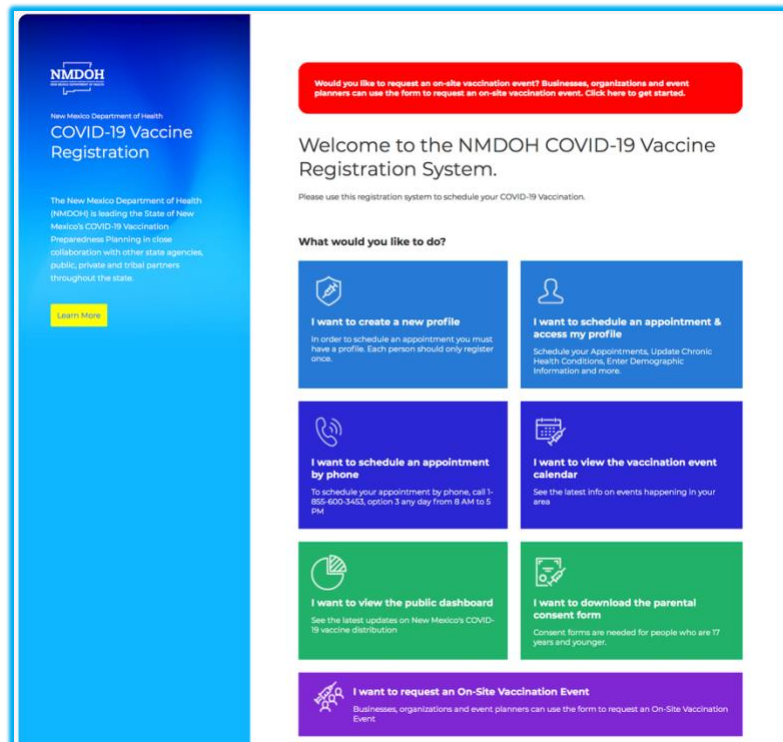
NMDOH
NEW MEXICO DEPARTMENT OF HEALTH

New Mexico Department of Health
COVID-19 Vaccine Registration

The New Mexico Department of Health (NMDOH) is leading the State of New Mexico's COVID-19 Vaccination Preparedness Planning in close collaboration with other state agencies, public, private and tribal partners throughout the state.

Learn More

Would you like to request an on-site vaccination event? Businesses, organizations and event planners can use the form to request an on-site vaccination event. Click here to get started.

Welcome to the NMDOH COVID-19 Vaccine Registration System.

Please use this registration system to schedule your COVID-19 Vaccination.

What would you like to do?

I want to create a new profile
In order to schedule an appointment you must have a profile. Each person should only register once.

I want to schedule an appointment & access my profile
Schedule your Appointments, Update Chronic Health Conditions, Enter Demographic Information and more.

I want to schedule an appointment by phone
To schedule your appointment by phone, call 1-855-600-3453, option 3 any day from 8 AM to 5 PM

I want to view the vaccination event calendar
See the latest info on events happening in your area

I want to view the public dashboard
See the latest updates on New Mexico's COVID-19 vaccine distribution

I want to download the parental consent form
Consent forms are needed for people who are 17 years and younger.

I want to request an On-Site Vaccination Event
Businesses, organizations and event planners can use the form to request an On-Site Vaccination Event